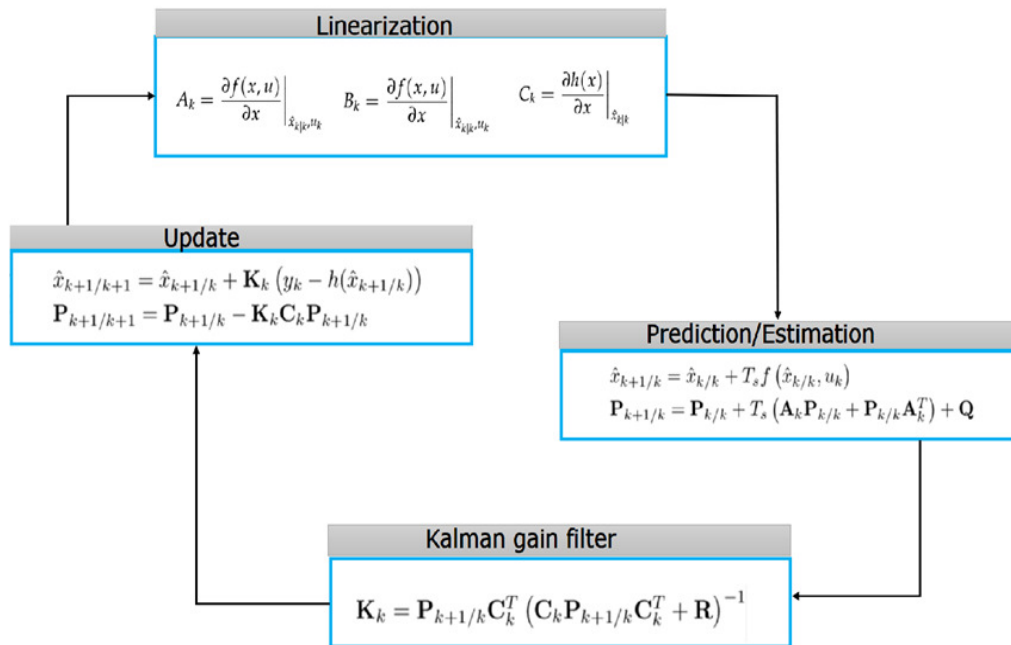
Linearization

$A_k = \frac{\partial f(x,u)}{\partial x}\Big|_{\hat{x}_{k|k},u_k}$ $B_k = \frac{\partial f(x,u)}{\partial x}\Big|_{\hat{x}_{k|k},u_k}$ $C_k = \frac{\partial h(x)}{\partial x}\Big|_{\hat{x}_{k|k}}$

Update

$\hat{x}_{k+1/k+1} = \hat{x}_{k+1/k} + \mathbf{K}_k \left(y_k - h(\hat{x}_{k+1/k})\right)$
$\mathbf{P}_{k+1/k+1} = \mathbf{P}_{k+1/k} - \mathbf{K}_k\mathbf{C}_k\mathbf{P}_{k+1/k}$

Prediction/Estimation

$\hat{x}_{k+1/k} = \hat{x}_{k/k} + T_s f\left(\hat{x}_{k/k}, u_k\right)$
$\mathbf{P}_{k+1/k} = \mathbf{P}_{k/k} + T_s\left(\mathbf{A}_k\mathbf{P}_{k/k} + \mathbf{P}_{k/k}\mathbf{A}_k^T\right) + \mathbf{Q}$

Kalman gain filter

$\mathbf{K}_k = \mathbf{P}_{k+1/k}\mathbf{C}_k^T\left(\mathbf{C}_k\mathbf{P}_{k+1/k}\mathbf{C}_k^T + \mathbf{R}\right)^{-1}$